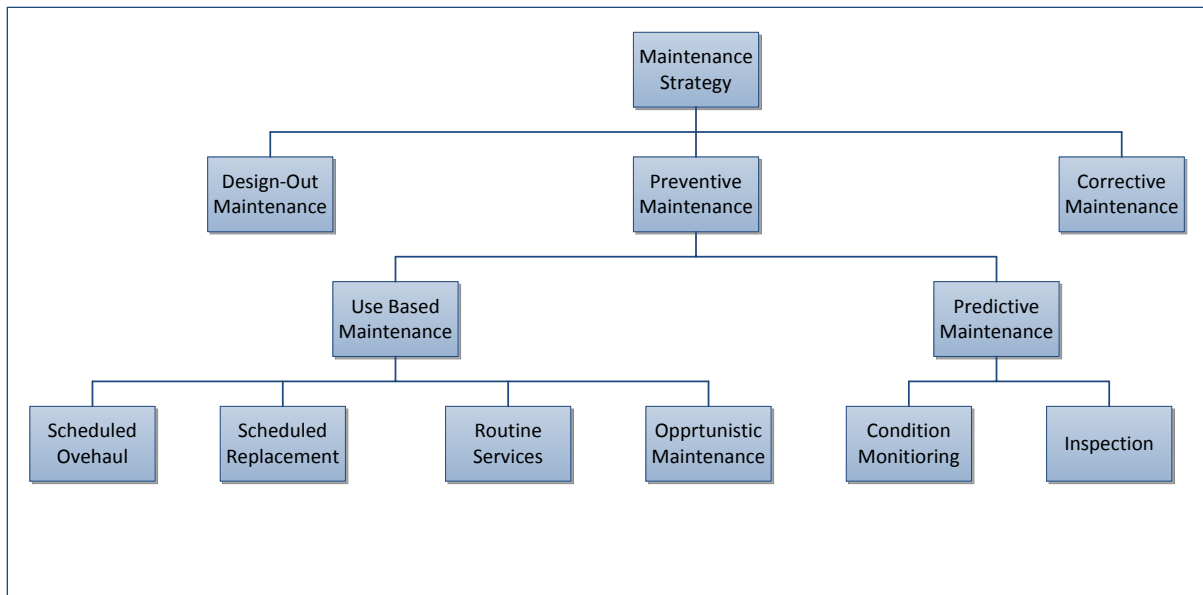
Maintenance Strategy

Design-Out Maintenance

Preventive Maintenance

Corrective Maintenance

Use Based Maintenance

Predictive Maintenance

Scheduled Ovehaul

Scheduled Replacement

Routine Services

Opprtunistic Maintenance

Condition Monitioring

Inspection